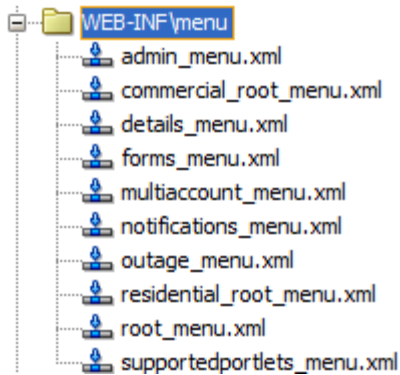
WEB-INF\menu
admin_menu.xml
commercial_root_menu.xml
details_menu.xml
forms_menu.xml
multiaccount_menu.xml
notifications_menu.xml
outage_menu.xml
residential_root_menu.xml
root_menu.xml
supportedportlets_menu.xml